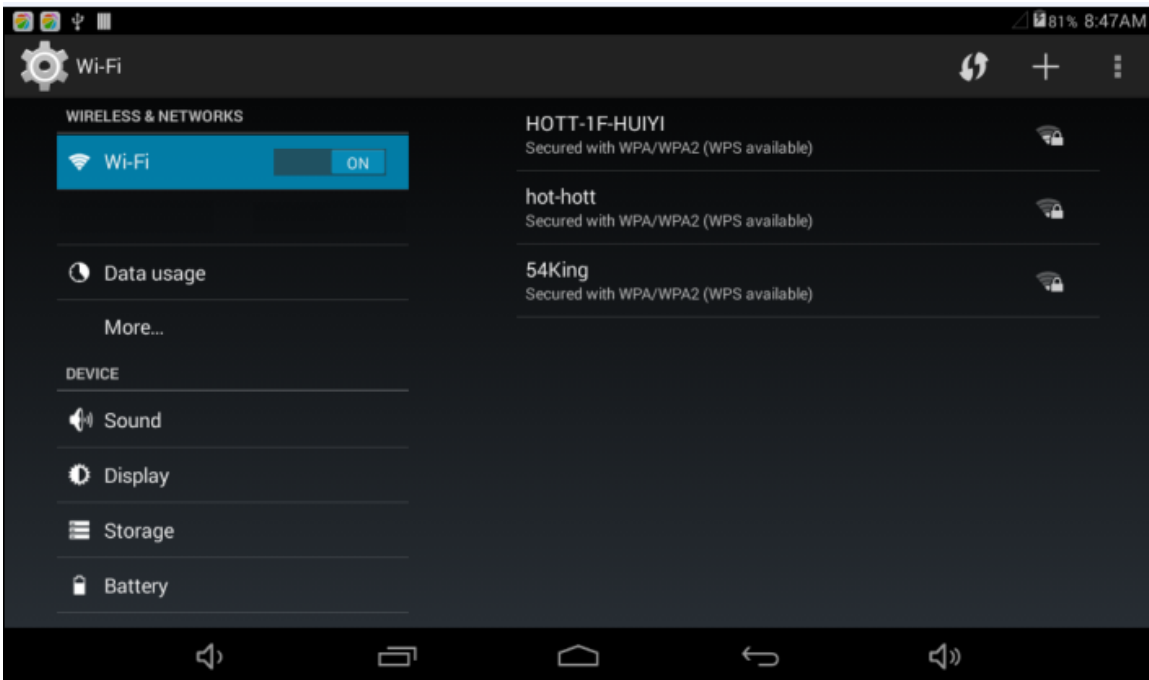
81% 8:47AM

Wi-Fi

WIRELESS & NETWORKS

Wi-Fi ON

Data usage

More...

DEVICE

Sound

Display

Storage

Battery

HOTT-1F-HUIYI
Secured with WPA/WPA2 (WPS available)

hot-hott
Secured with WPA/WPA2 (WPS available)

54King
Secured with WPA/WPA2 (WPS available)